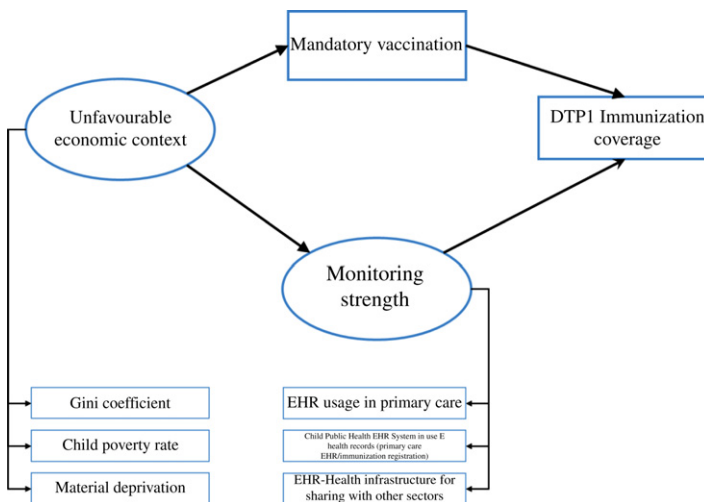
Mandatory vaccination

Unfavourable economic context

DTP1 Immunization coverage

Monitoring strength

Gini coefficient

Child poverty rate

Material deprivation

EHR usage in primary care

Child Public Health EHR System in use E health records (primary care EHR/immunization registration)

EHR-Health infrastructure for sharing with other sectors